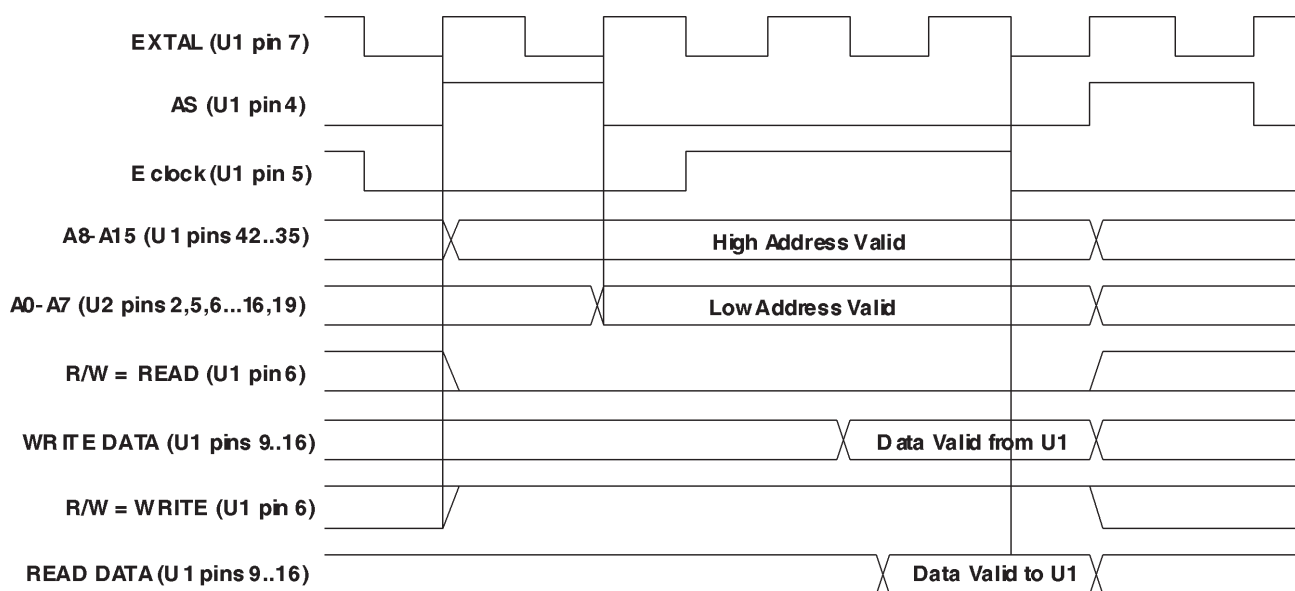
EXTAL (U1 pin 7)

AS (U1 pin 4)

E clock (U1 pin 5)

A8-A15 (U1 pins 42..35)

High Address Valid

A0-A7 (U2 pins 2,5,6...16,19)

Low Address Valid

R/W = READ (U1 pin 6)

WRITE DATA (U1 pins 9..16)

Data Valid from U1

R/W = WRITE (U1 pin 6)

READ DATA (U1 pins 9..16)

Data Valid to U1